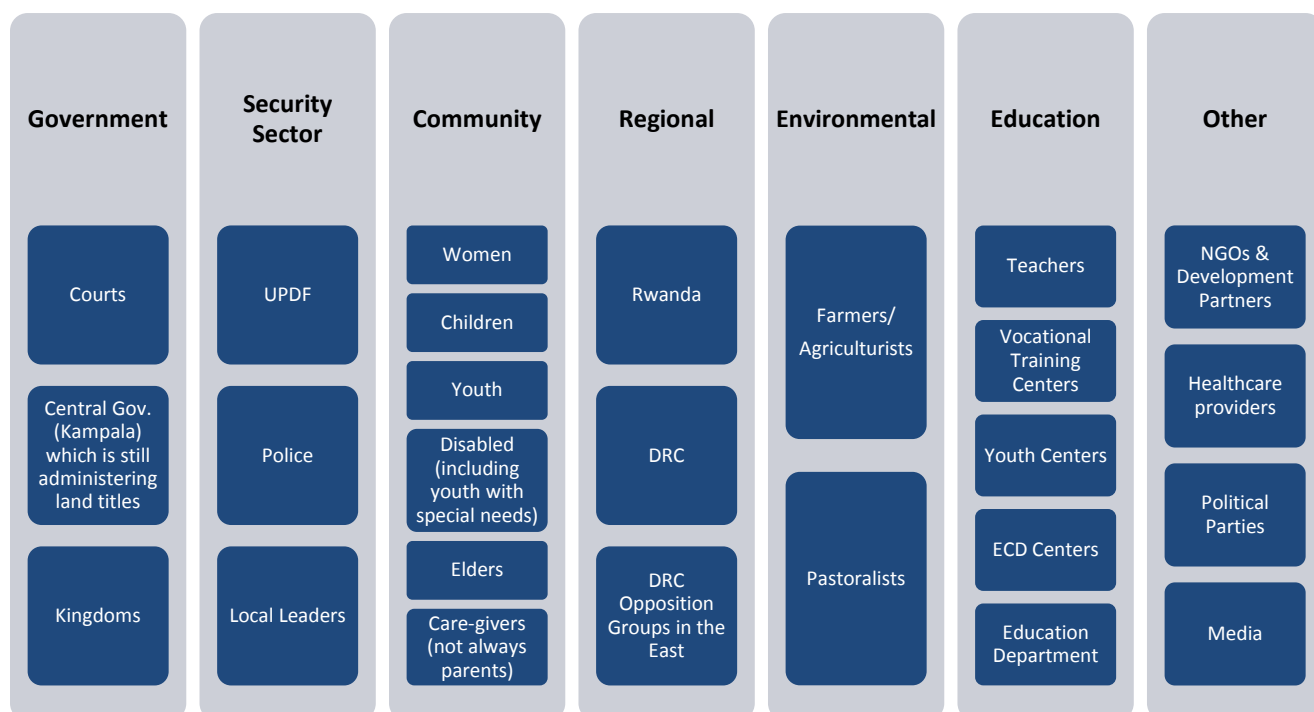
Government

Courts

Central Gov. (Kampala) which is still administering land titles

Kingdoms

Security Sector

UPDF

Police

Local Leaders

Community

Women

Children

Youth

Disabled (including youth with special needs)

Elders

Care-givers (not always parents)

Regional

Rwanda

DRC

DRC Opposition Groups in the East

Environmental

Farmers/ Agriculturists

Pastoralists

Education

Teachers

Vocational Training Centers

Youth Centers

ECD Centers

Education Department

Other

NGOs & Development Partners

Healthcare providers

Political Parties

Media